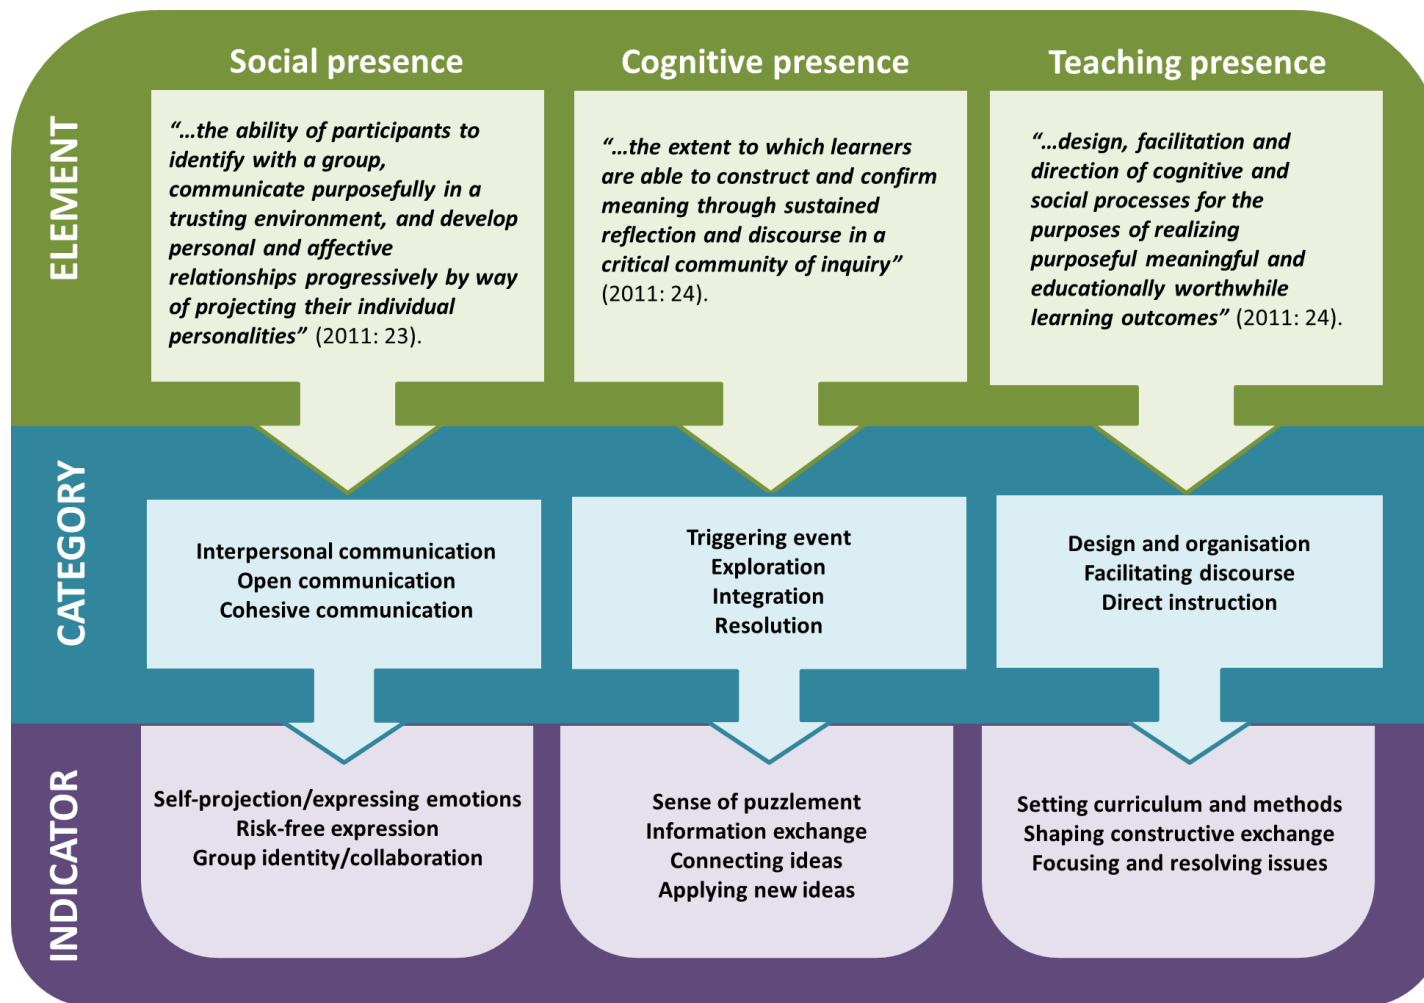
ELEMENT

Social presence

"…the ability of participants to identify with a group, communicate purposefully in a trusting environment, and develop personal and affective relationships progressively by way of projecting their individual personalities" (2011: 23).

Cognitive presence

"…the extent to which learners are able to construct and confirm meaning through sustained reflection and discourse in a critical community of inquiry" (2011: 24).

Teaching presence

"…design, facilitation and direction of cognitive and social processes for the purposes of realizing purposeful meaningful and educationally worthwhile learning outcomes" (2011: 24).

CATEGORY

Interpersonal communication
Open communication
Cohesive communication

Triggering event
Exploration
Integration
Resolution

Design and organisation
Facilitating discourse
Direct instruction

INDICATOR

Self-projection/expressing emotions
Risk-free expression
Group identity/collaboration

Sense of puzzlement
Information exchange
Connecting ideas
Applying new ideas

Setting curriculum and methods
Shaping constructive exchange
Focusing and resolving issues